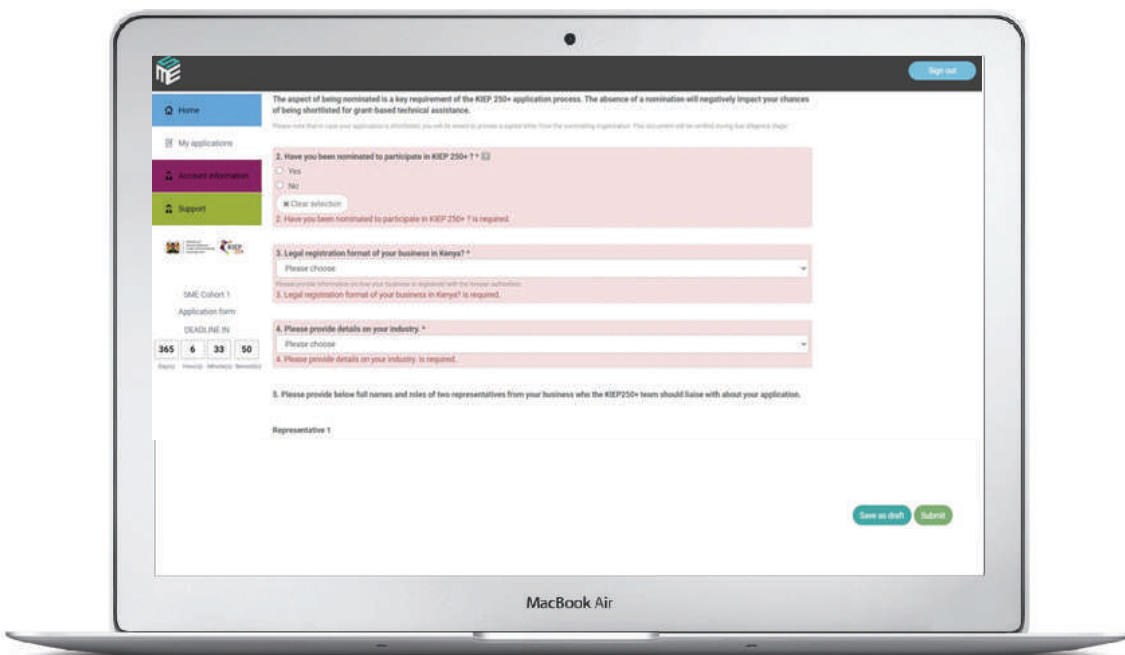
Sign out

Home

My applications

Account information

Support

SME Cohort 1

Application form

DEADLINE IN

| 365 | 6 | 33 | 50 |
|---|---|---|---|
| Day(s) | Hour(s) | Minute(s) | Second(s) |

The aspect of being nominated is a key requirement of the KIEP 250+ application process. The absence of a nomination will negatively impact your chances of being shortlisted for grant-based technical assistance.

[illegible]

2. Have you been nominated to participate in KIEP 250+ ? *

Yes

No

Clear selection

2. Have you been nominated to participate in KIEP 250+ ? is required.

3. Legal registration format of your business in Kenya? *

Please choose

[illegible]

3. Legal registration format of your business in Kenya? is required.

4. Please provide details on your industry. *

Please choose

4. Please provide details on your industry. is required.

5. Please provide below full names and roles of two representatives from your business who the KIEP250+ team should liaise with about your application.

Representative 1

Save as draft

Submit

MacBook Air